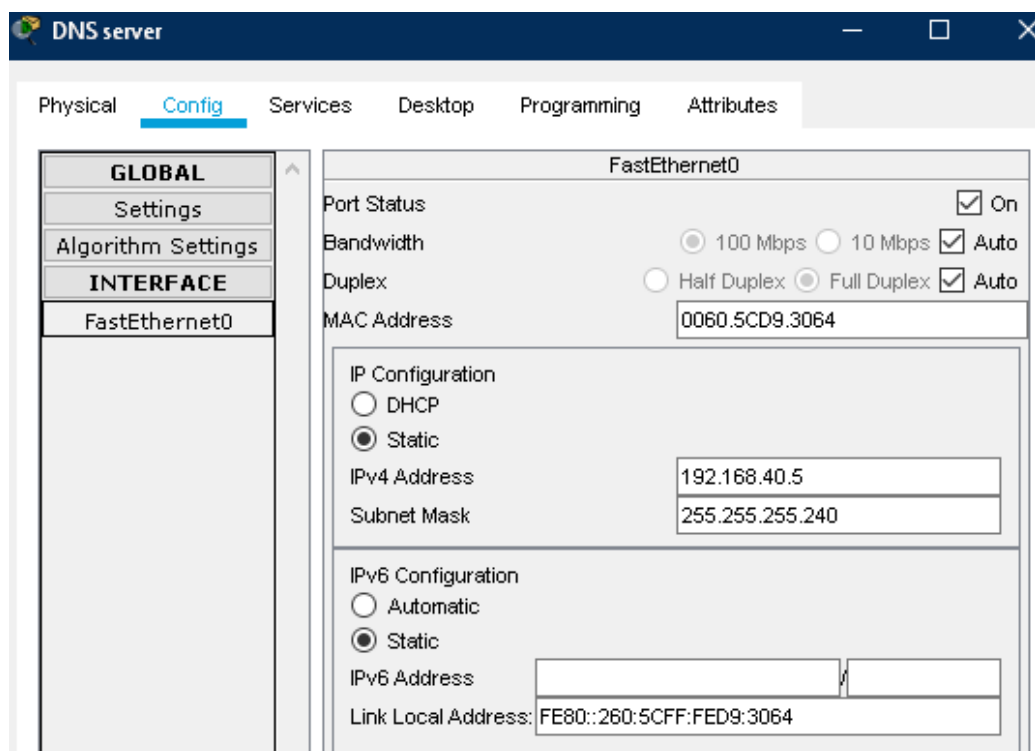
DNS server

Physical Config Services Desktop Programming Attributes

GLOBAL
Settings
Algorithm Settings
INTERFACE
FastEthernet0

FastEthernet0
Port Status On
Bandwidth 100 Mbps 10 Mbps Auto
Duplex Half Duplex Full Duplex Auto
MAC Address 0060.5CD9.3064

IP Configuration
DHCP
Static
IPv4 Address 192.168.40.5
Subnet Mask 255.255.255.240

IPv6 Configuration
Automatic
Static
IPv6 Address /
Link Local Address: FE80::260:5CFF:FED9:3064